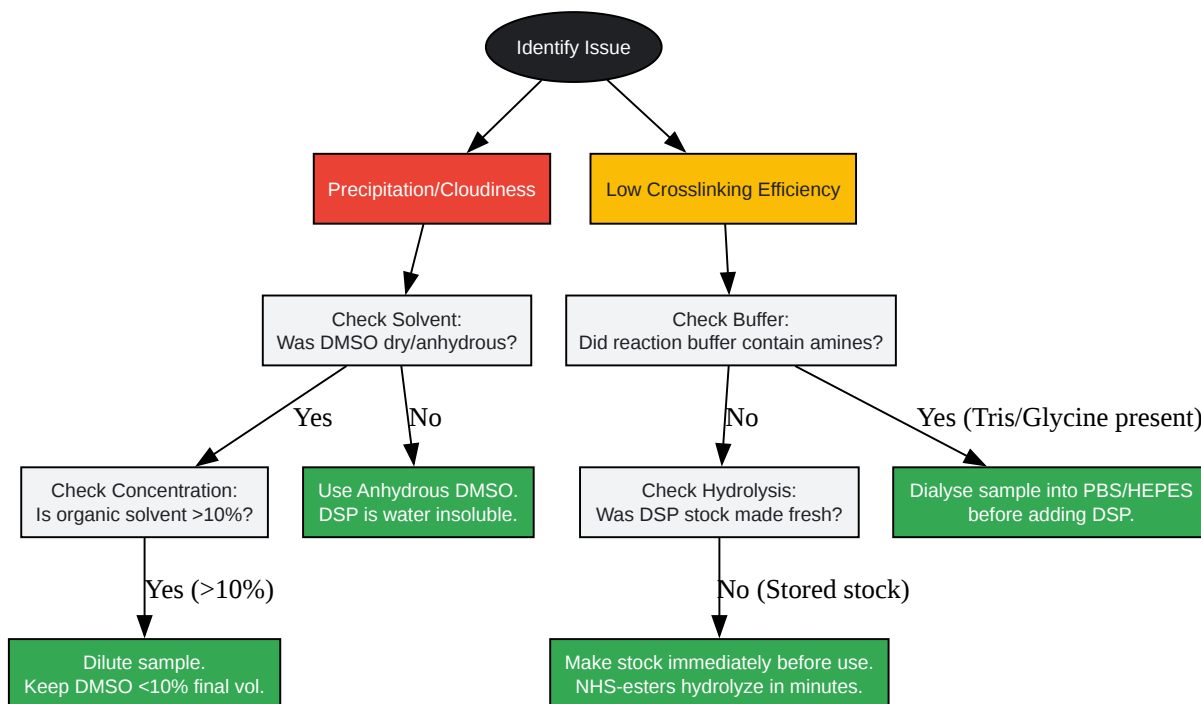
Identify Issue

Precipitation/Cloudiness

Low Crosslinking Efficiency

Check Solvent:
Was DMSO dry/anhydrous?

Check Buffer:
Did reaction buffer contain amines?

Yes

No

No

Yes (Tris/Glycine present)

Check Concentration:
Is organic solvent >10%?

Use Anhydrous DMSO.
DSP is water insoluble.

Check Hydrolysis:
Was DSP stock made fresh?

Dialyse sample into PBS/HEPES
before adding DSP.

Yes (>10%)

No (Stored stock)

Dilute sample.
Keep DMSO <10% final vol.

Make stock immediately before use.
NHS-esters hydrolyze in minutes.